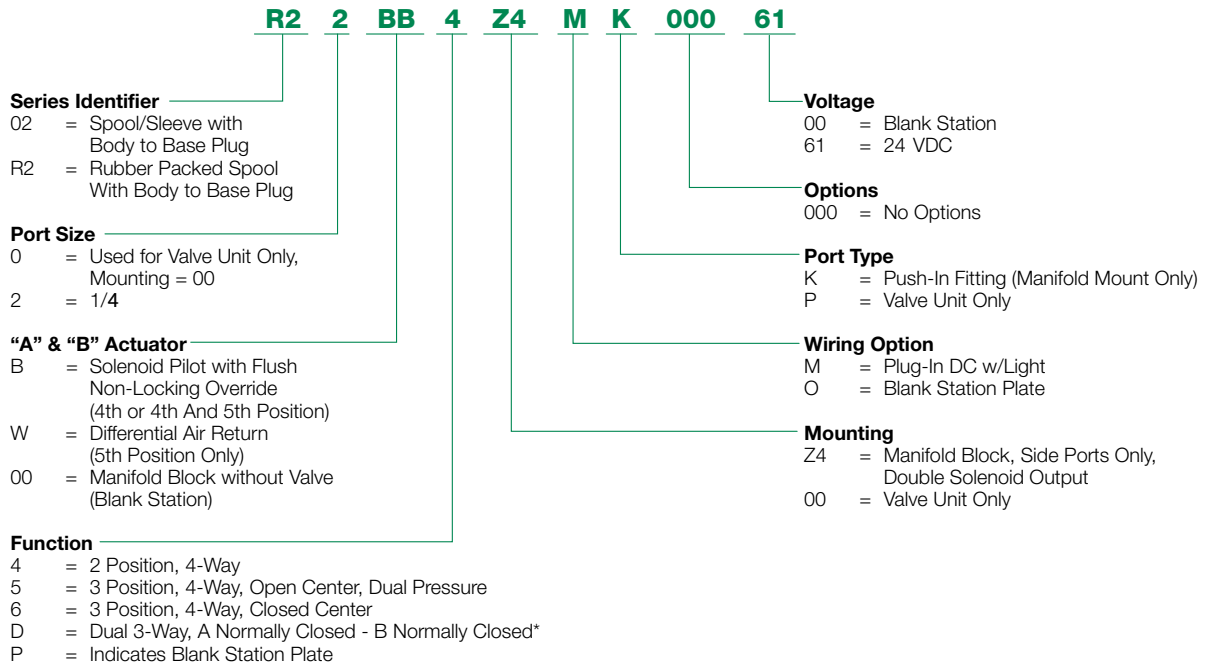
R2 2 BB 4 Z4 M K 000 61

**Series Identifier**
02 = Spool/Sleeve with Body to Base Plug
R2 = Rubber Packed Spool With Body to Base Plug

**Port Size**
0 = Used for Valve Unit Only, Mounting = 00
2 = 1/4

**"A" & "B" Actuator**
B = Solenoid Pilot with Flush Non-Locking Override (4th or 4th And 5th Position)
W = Differential Air Return (5th Position Only)
00 = Manifold Block without Valve (Blank Station)

**Function**
4 = 2 Position, 4-Way
5 = 3 Position, 4-Way, Open Center, Dual Pressure
6 = 3 Position, 4-Way, Closed Center
D = Dual 3-Way, A Normally Closed - B Normally Closed*
P = Indicates Blank Station Plate

**Voltage**
00 = Blank Station
61 = 24 VDC

**Options**
000 = No Options

**Port Type**
K = Push-In Fitting (Manifold Mount Only)
P = Valve Unit Only

**Wiring Option**
M = Plug-In DC w/Light
O = Blank Station Plate

**Mounting**
Z4 = Manifold Block, Side Ports Only, Double Solenoid Output
00 = Valve Unit Only